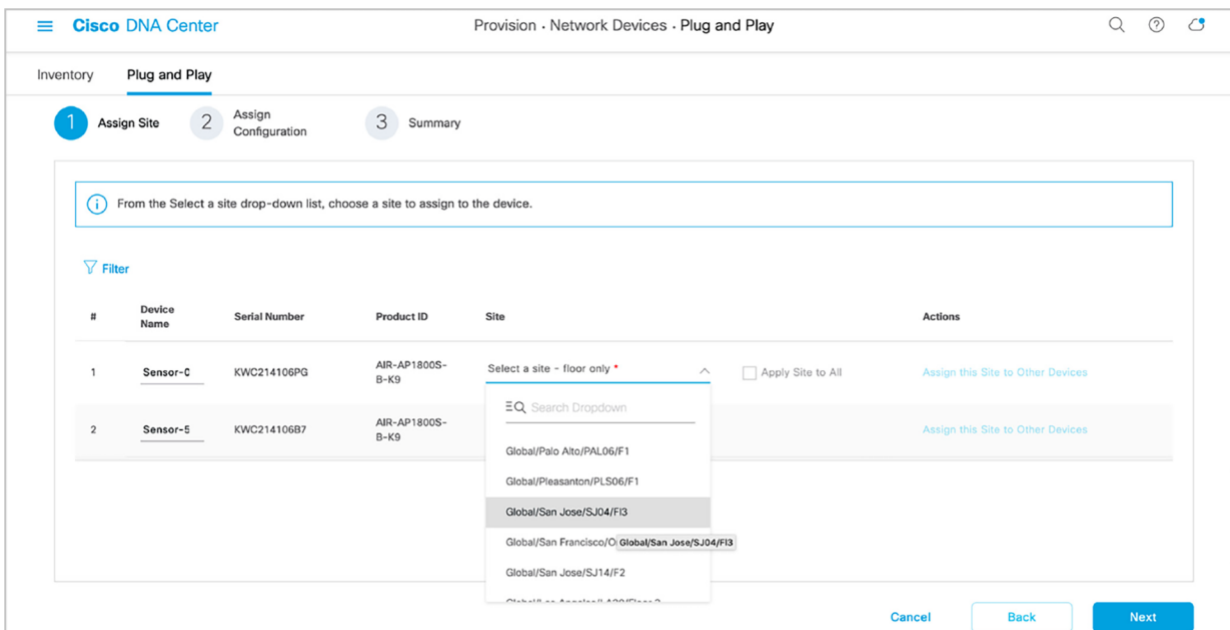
Cisco DNA Center

Provision · Network Devices · Plug and Play

Inventory Plug and Play

1 Assign Site 2 Assign Configuration 3 Summary

From the Select a site drop-down list, choose a site to assign to the device.

Filter

| # | Device Name | Serial Number | Product ID | Site | | Actions |
|---|---|---|---|---|---|---|
| 1 | Sensor-C | KWC214106PG | AIR-AP1800S-B-K9 | Select a site - floor only * | Apply Site to All | Assign this Site to Other Devices |
| 2 | Sensor-5 | KWC214106B7 | AIR-AP1800S-B-K9 | | | Assign this Site to Other Devices |

Search Dropdown

Global/Palo Alto/PAL06/F1

Global/Pleasanton/PLS06/F1

Global/San Jose/SJ04/Fl3

Global/San Francisco/O Global/San Jose/SJ04/Fl3

Global/San Jose/SJ14/F2

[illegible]

Cancel Back Next